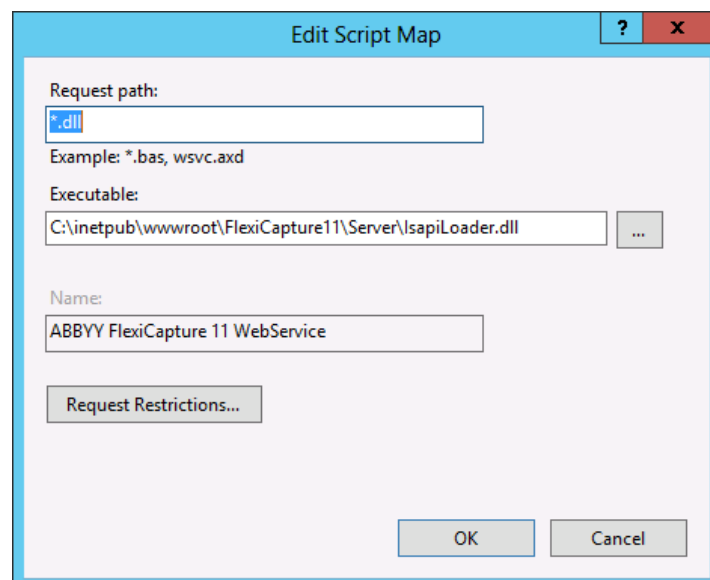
Edit Script Map

?

x

Request path:

*.dll

Example: *.bas, wsvc.axd

Executable:

C:\inetpub\wwwroot\FlexiCapture11\Server\IsapiLoader.dll

...

Name:

ABBYY FlexiCapture 11 WebService

Request Restrictions...

OK

Cancel